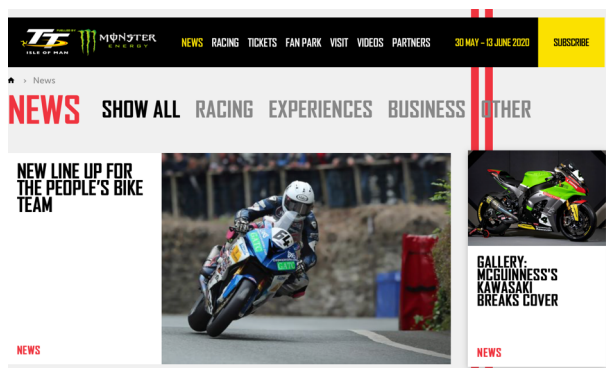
TT ISLE OF MAN MONSTER ENERGY NEWS RACING TICKETS FAN PARK VISIT VIDEOS PARTNERS 30 MAY - 13 JUNE 2020 SUBSCRIBE

News

NEWS SHOW ALL RACING EXPERIENCES BUSINESS OTHER

NEW LINE UP FOR THE PEOPLE'S BIKE TEAM

NEWS

GALLERY: MCGUINNESS'S KAWASAKI BREAKS COVER

NEWS